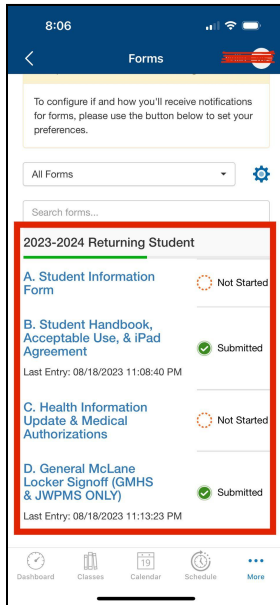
8:06

Forms

To configure if and how you'll receive notifications for forms, please use the button below to set your preferences.

All Forms

Search forms...

2023-2024 Returning Student

A. Student Information Form

Not Started

B. Student Handbook, Acceptable Use, & iPad Agreement

Submitted

Last Entry: 08/18/2023 11:08:40 PM

C. Health Information Update & Medical Authorizations

Not Started

D. General McLane Locker Signoff (GMHS & JWPMS ONLY)

Submitted

Last Entry: 08/18/2023 11:13:23 PM

Dashboard

Classes

19

Calendar

Schedule

More